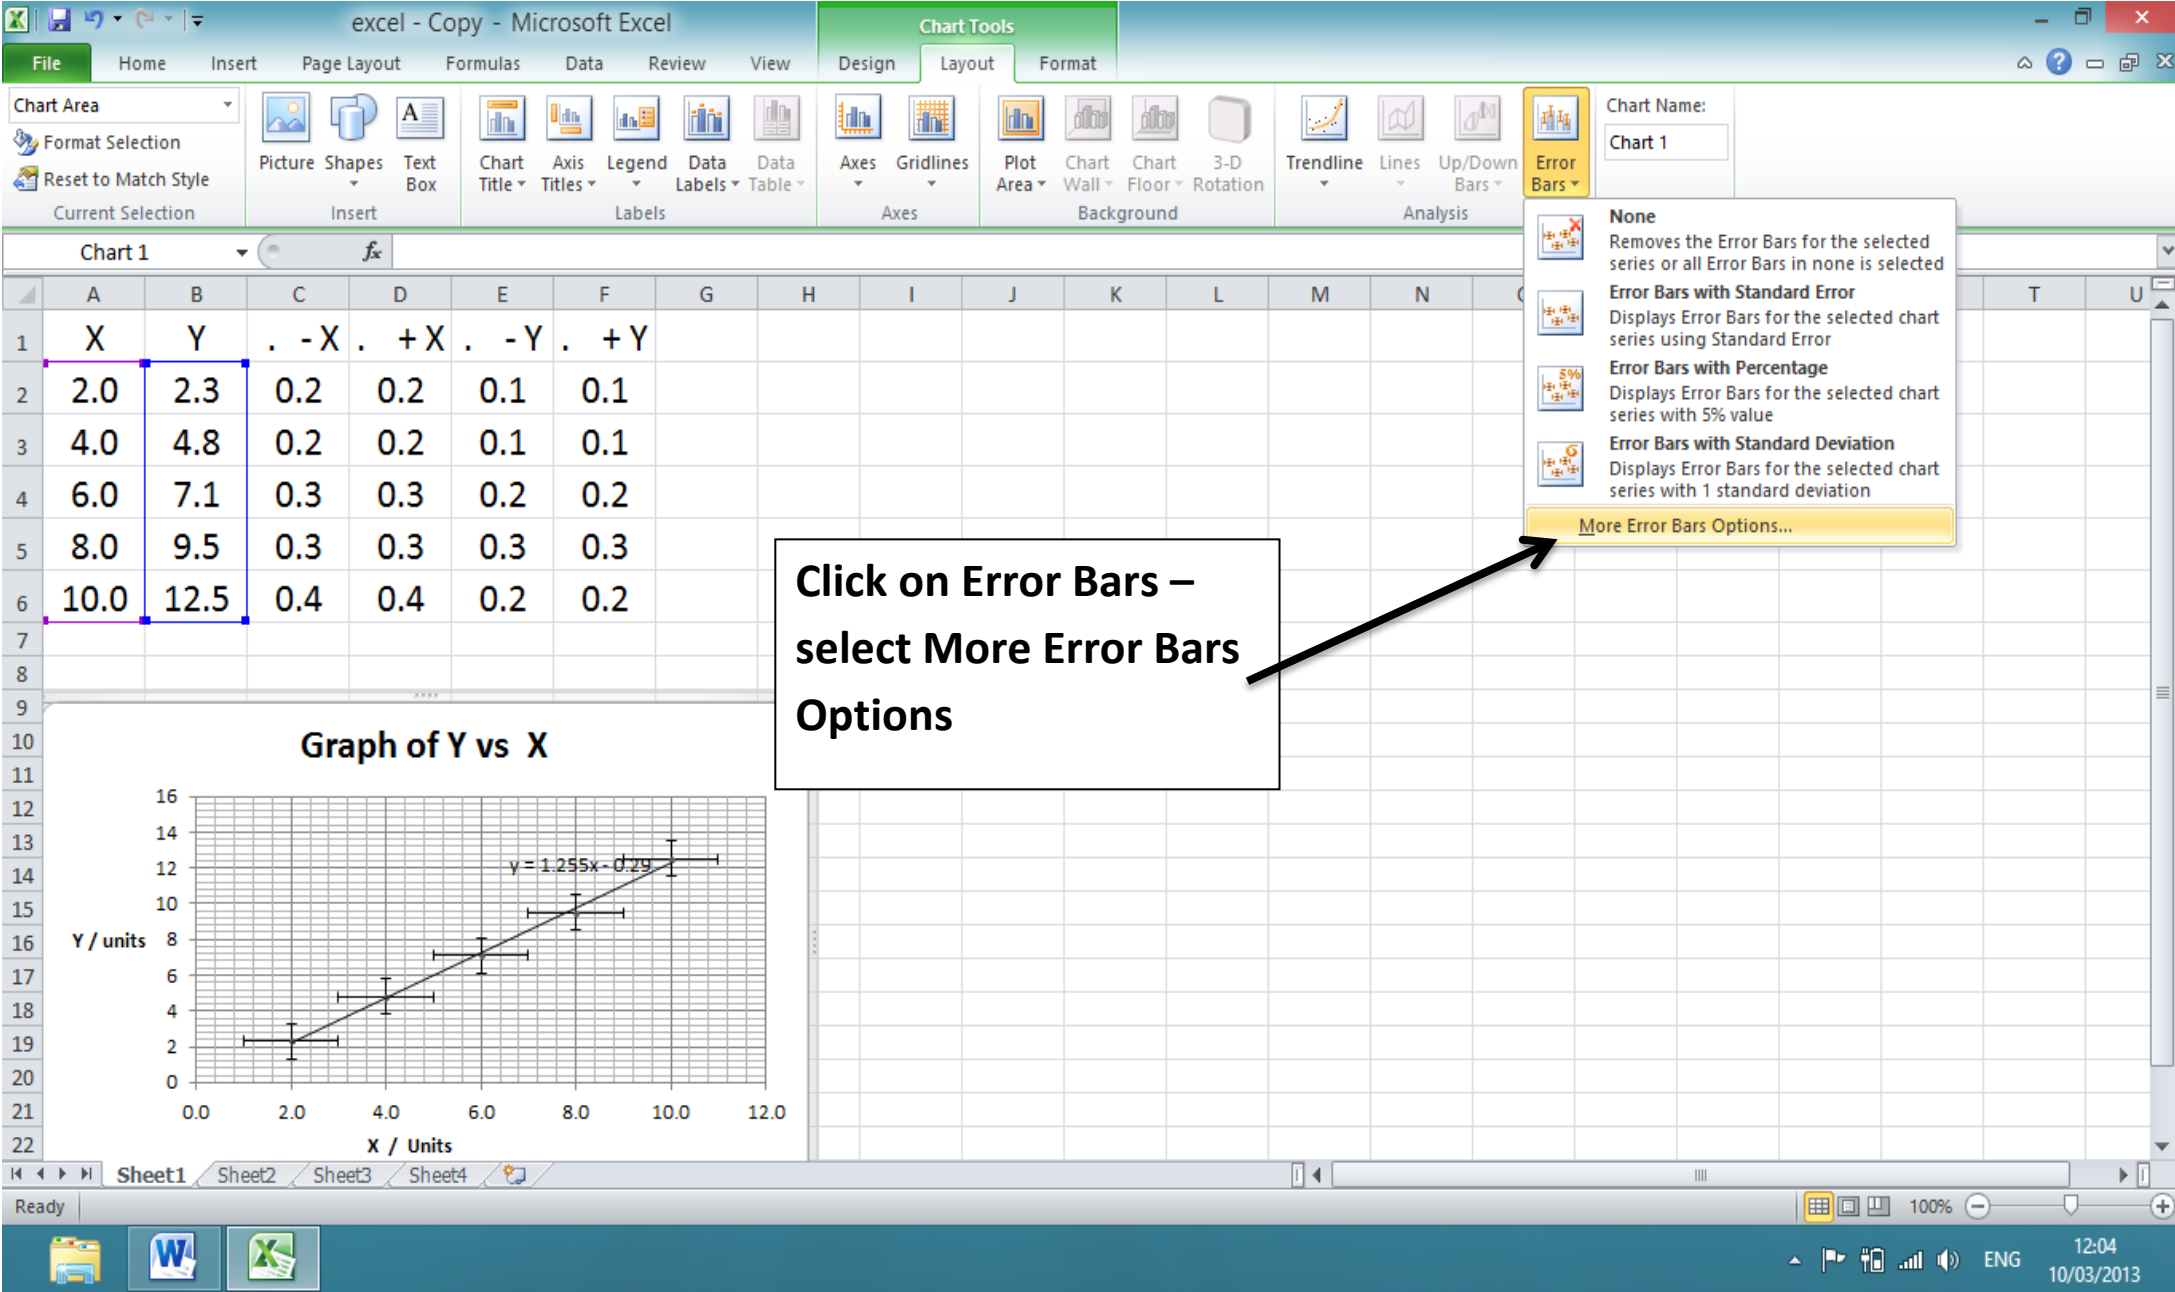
excel - Copy - Microsoft Excel

Chart Tools

File Home Insert Page Layout Formulas Data Review View Design Layout Format

Chart Area
Format Selection
Reset to Match Style
Current Selection

Picture Shapes Text Box
Insert

Chart Title Axis Titles Legend Data Labels Data Table
Labels

Axes Gridlines
Axes

Plot Area Chart Wall Chart Floor 3-D Rotation
Background

Trendline Lines Up/Down Bars Error Bars
Analysis

Chart Name:
Chart 1

Chart 1

None
Removes the Error Bars for the selected series or all Error Bars in none is selected

Error Bars with Standard Error
Displays Error Bars for the selected chart series using Standard Error

Error Bars with Percentage
Displays Error Bars for the selected chart series with 5% value

Error Bars with Standard Deviation
Displays Error Bars for the selected chart series with 1 standard deviation

More Error Bars Options...

| | A | B | C | D | E | F |
|---|---|---|---|---|---|---|
| 1 | X | Y | . -X | . +X | . -Y | . +Y |
| 2 | 2.0 | 2.3 | 0.2 | 0.2 | 0.1 | 0.1 |
| 3 | 4.0 | 4.8 | 0.2 | 0.2 | 0.1 | 0.1 |
| 4 | 6.0 | 7.1 | 0.3 | 0.3 | 0.2 | 0.2 |
| 5 | 8.0 | 9.5 | 0.3 | 0.3 | 0.3 | 0.3 |
| 6 | 10.0 | 12.5 | 0.4 | 0.4 | 0.2 | 0.2 |

Click on Error Bars – select More Error Bars Options

Graph of Y vs X

y = 1.255x - 0.29

Y / units

16 14 12 10 8 6 4 2 0

0.0 2.0 4.0 6.0 8.0 10.0 12.0

X / Units

Sheet1 Sheet2 Sheet3 Sheet4

Ready

100%

ENG 12:04 10/03/2013